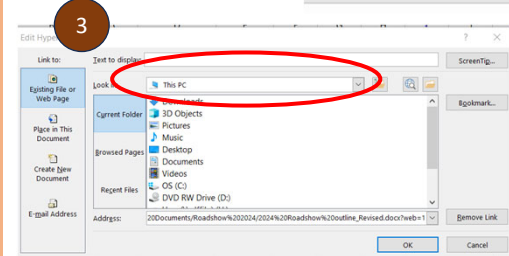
3

Edit Hype

?

Link to:

Text to display:

ScreenTip...

Existing File or Web Page

Look in:

This PC

Current Folder

Downloads

3D Objects

Pictures

Music

Desktop

Documents

Videos

OS (C:)

DVD RW Drive (D:)

Bookmark...

Place in This Document

Browsed Pages

Create New Document

Recent Files

E-mail Address

Address:

20Documents/Roadshow%202024/2024%20Roadshow%20outline_Revised.docx?web=1

Remove Link

OK

Cancel